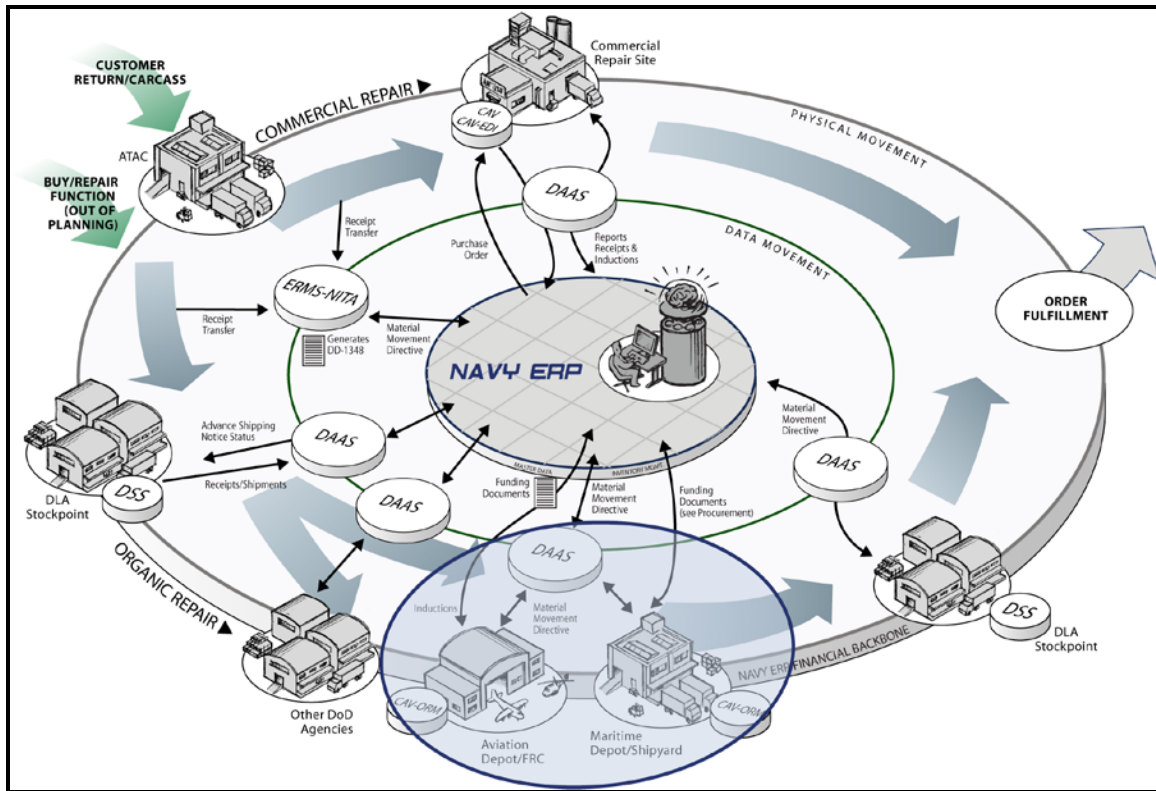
CUSTOMER RETURN/CARCASS

BUY/REPAIR FUNCTION (OUT OF PLANNING)

ATAC

COMMERCIAL REPAIR

Commercial Repair Site

CAV CAV-EDI

PHYSICAL MOVEMENT

DAAS

Receipt Transfer

Purchase Order

Reports Receipts & Inductions

DATA MOVEMENT

ERMS-NITA

Receipt Transfer

Generates DD-1348

Material Movement Directive

NAVY ERP

ORDER FULFILLMENT

Material Movement Directive

Advance Shipping Notice Status

DAAS

Receipts/Shipments

DLA Stockpoint

DSS

DAAS

Funding Documents

Material Movement Directive

Funding Documents (see Procurement)

DAAS

ORGANIC REPAIR

DAAS

Inductions

Material Movement Directive

NAVY ERP FINANCIAL BACKBONE

DSS

DLA Stockpoint

Other DoD Agencies

CAV-ORM

Aviation Depot/FRC

Maritime Depot/Shipyard

CAV-ORM